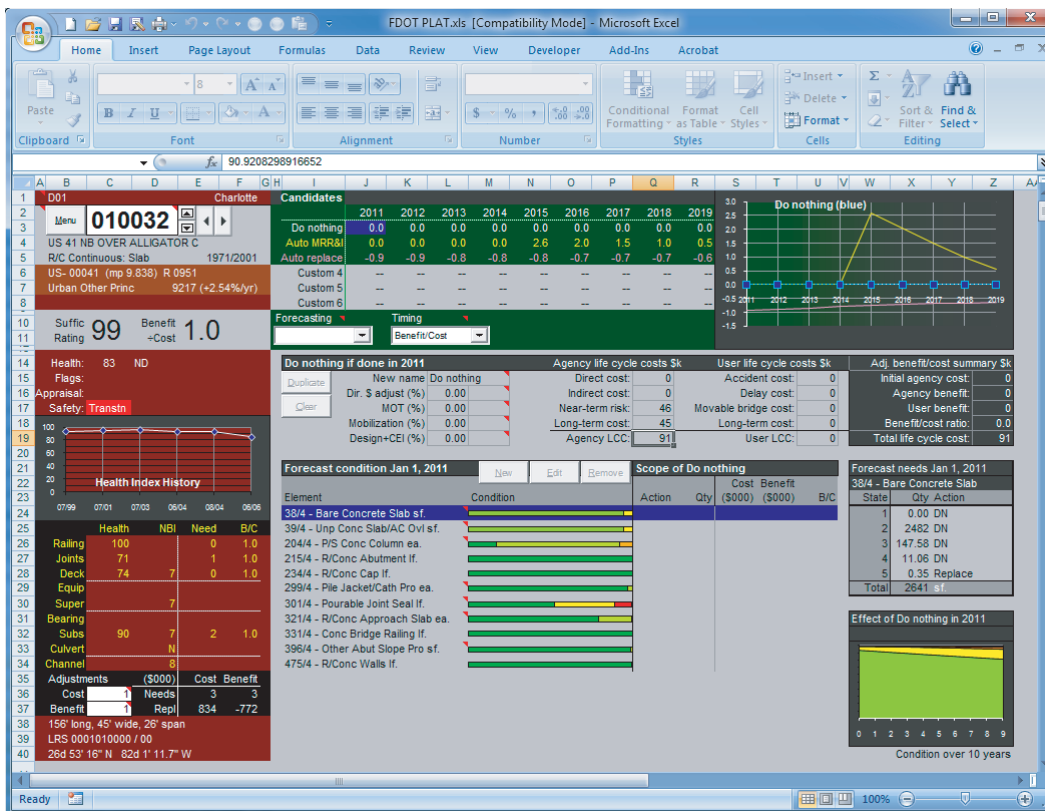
FDOT PLAT.xls [Compatibility Mode] - Microsoft Excel

Home Insert Page Layout Formulas Data Review View Developer Add-Ins Acrobat

Paste
Clipboard
8
B I U
Font
Alignment
$ % , .00 .00
Number
Conditional Formatting Format as Table Cell Styles
Styles
Insert Delete Format
Cells
Sort & Filter Find & Select
Editing

$f_x$ 90.9208298916652

A B C D E F G H I J K L M N O P Q R S T U V W X Y Z

| | | | | | | | | | | | |
|---|---|---|---|---|---|---|---|---|---|---|---|
| Candidates | | 2011 | 2012 | 2013 | 2014 | 2015 | 2016 | 2017 | 2018 | 2019 |
| Do nothing | | 0.0 | 0.0 | 0.0 | 0.0 | 0.0 | 0.0 | 0.0 | 0.0 | 0.0 |
| Auto MRR&I | | 0.0 | 0.0 | 0.0 | 0.0 | 2.6 | 2.0 | 1.5 | 1.0 | 0.5 |
| Auto replace | | -0.9 | -0.9 | -0.8 | -0.8 | -0.8 | -0.7 | -0.7 | -0.7 | -0.6 |
| Custom 4 | | -- | -- | -- | -- | -- | -- | -- | -- | -- |
| Custom 5 | | -- | -- | -- | -- | -- | -- | -- | -- | -- |
| Custom 6 | | -- | -- | -- | -- | -- | -- | -- | -- | -- |

Forecasting Timing
Benefit/Cost

Do nothing (blue)
3.0 2.5 2.0 1.5 1.0 0.5 0.0 -0.5 -1.0 -1.5
2011 2012 2013 2014 2015 2016 2017 2018 2019

D01 Charlotte
Menu 010032
US 41 NB OVER ALLIGATOR C
R/C Continuous: Slab 1971/2001
US- 00041 (mp 9.838) R 0951
Urban Other Princ 9217 (+2.54%/yr)

Suffic Rating 99 Benefit ÷Cost 1.0

Health: 83 ND
Flags:
Appraisal:
Safety: Transtn

100 80 60 40 20 0
Health Index History
07/99 07/01 07/03 06/04 08/04 06/06

| | Health | NBI | Need | B/C |
|---|---|---|---|---|
| Railing | 100 | | 0 | 1.0 |
| Joints | 71 | | 1 | 1.0 |
| Deck | 74 | 7 | 0 | 1.0 |
| Equip | | | | |
| Super | | 7 | | |
| Bearing | | | | |
| Subs | 90 | 7 | 2 | 1.0 |
| Culvert | | N | | |
| Channel | | 8 | | |

Adjustments ($000) Cost Benefit
Cost 1 Needs 3 3
Benefit 1 Repl 834 -772
156' long, 45' wide, 26' span
LRS 0001010000 / 00
26d 53' 16" N 82d 1' 11.7" W

Do nothing if done in 2011
Duplicate
Clear
New name Do nothing
Dir. $ adjust (%) 0.00
MOT (%) 0.00
Mobilization (%) 0.00
Design+CEI (%) 0.00

Agency life cycle costs $k
Direct cost: 0
Indirect cost: 0
Near-term risk: 46
Long-term cost: 45
Agency LCC: 91

User life cycle costs $k
Accident cost: 0
Delay cost: 0
Movable bridge cost: 0
Long-term cost: 0
User LCC: 0

Adj. benefit/cost summary $k
Initial agency cost: 0
Agency benefit: 0
User benefit: 0
Benefit/cost ratio: 0.0
Total life cycle cost: 91

Forecast condition Jan 1, 2011
New Edit Remove
Element Condition
38/4 - Bare Concrete Slab sf.
39/4 - Unp Conc Slab/AC Ovl sf.
204/4 - P/S Conc Column ea.
215/4 - R/Conc Abutment lf.
234/4 - R/Conc Cap lf.
299/4 - Pile Jacket/Cath Pro ea.
301/4 - Pourable Joint Seal lf.
321/4 - R/Conc Approach Slab ea.
331/4 - Conc Bridge Railing lf.
396/4 - Other Abut Slope Pro sf.
475/4 - R/Conc Walls lf.

Scope of Do nothing
Action Qty Cost ($000) Benefit ($000) B/C

Forecast needs Jan 1, 2011
38/4 - Bare Concrete Slab

| State | Qty | Action |
|---|---|---|
| 1 | 0.00 | DN |
| 2 | 2482 | DN |
| 3 | 147.58 | DN |
| 4 | 11.06 | DN |
| 5 | 0.35 | Replace |
| Total | 2641 | sf |

Effect of Do nothing in 2011
0 1 2 3 4 5 6 7 8 9
Condition over 10 years

Ready 100%